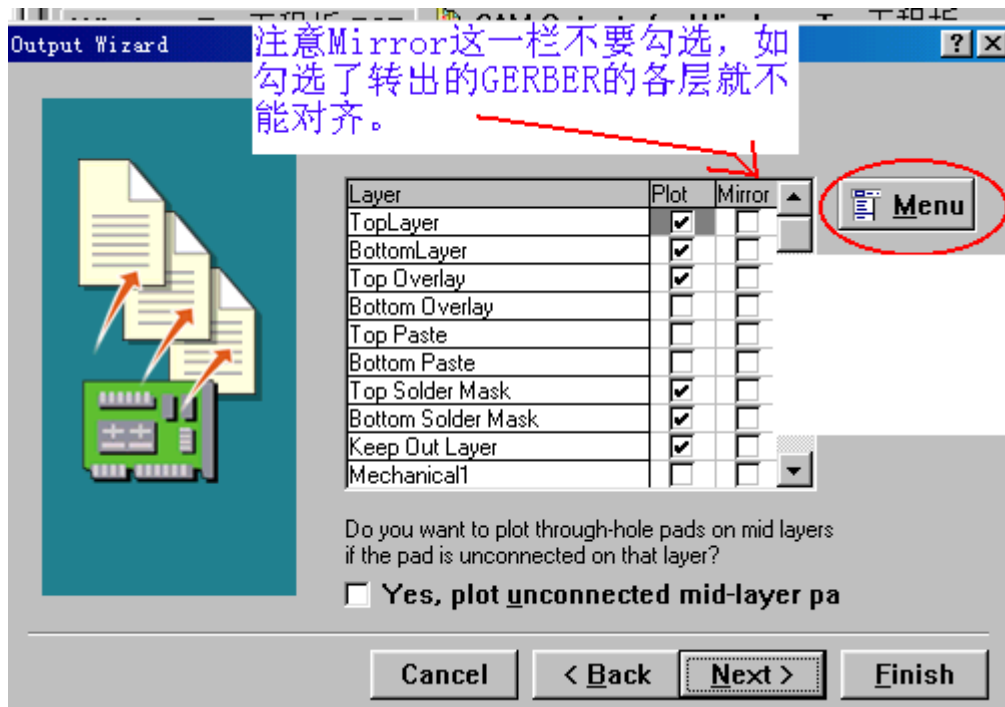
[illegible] CAM Output for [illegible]

Output Wizard

?

注意Mirror这一栏不要勾选，如勾选了转出的GERBER的各层就不能对齐。

Menu

| Layer | Plot | Mirror |
|---|---|---|
| TopLayer | ✔ | ☐ |
| BottomLayer | ✔ | ☐ |
| Top Overlay | ✔ | ☐ |
| Bottom Overlay | ☐ | ☐ |
| Top Paste | ☐ | ☐ |
| Bottom Paste | ☐ | ☐ |
| Top Solder Mask | ✔ | ☐ |
| Bottom Solder Mask | ✔ | ☐ |
| Keep Out Layer | ✔ | ☐ |
| Mechanical1 | ☐ | ☐ |

Do you want to plot through-hole pads on mid layers if the pad is unconnected on that layer?

Yes, plot unconnected mid-layer pa

Cancel

< Back

Next >

Finish